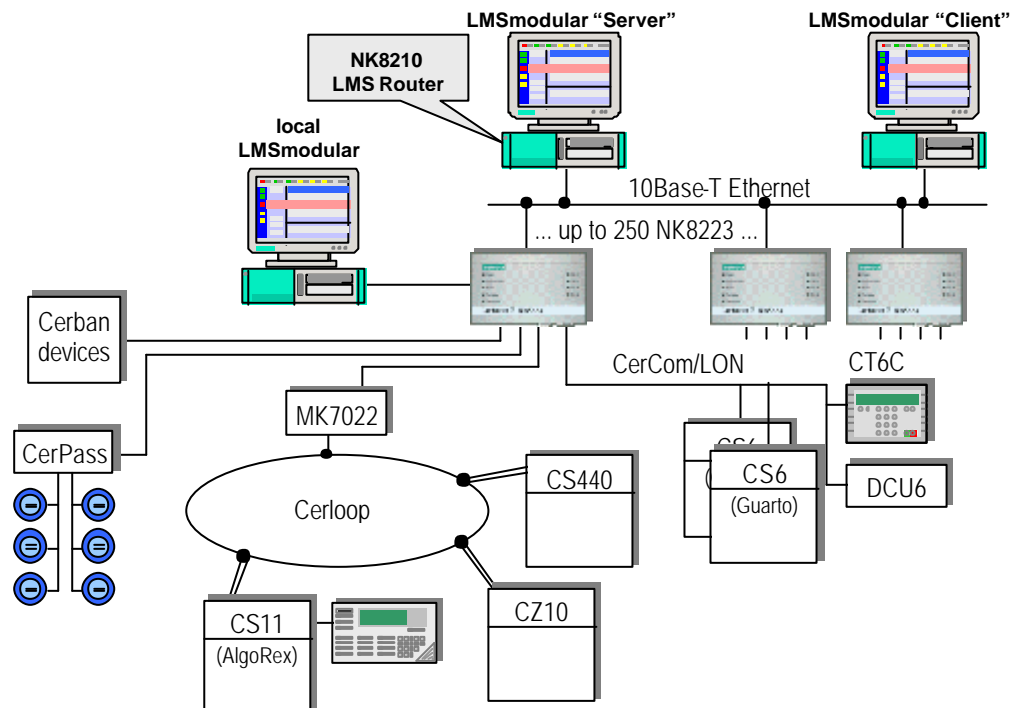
LMSmodular "Server"

LMSmodular "Client"

NK8210 LMS Router

local LMSmodular

10Base-T Ethernet

... up to 250 NK8223 ...

Cerban devices

CerCom/LON

CT6C

MK7022

CerPass

CS440

CS6 (Guarto)

DCU6

Cerloop

CS11 (AlgoRex)

CZ10